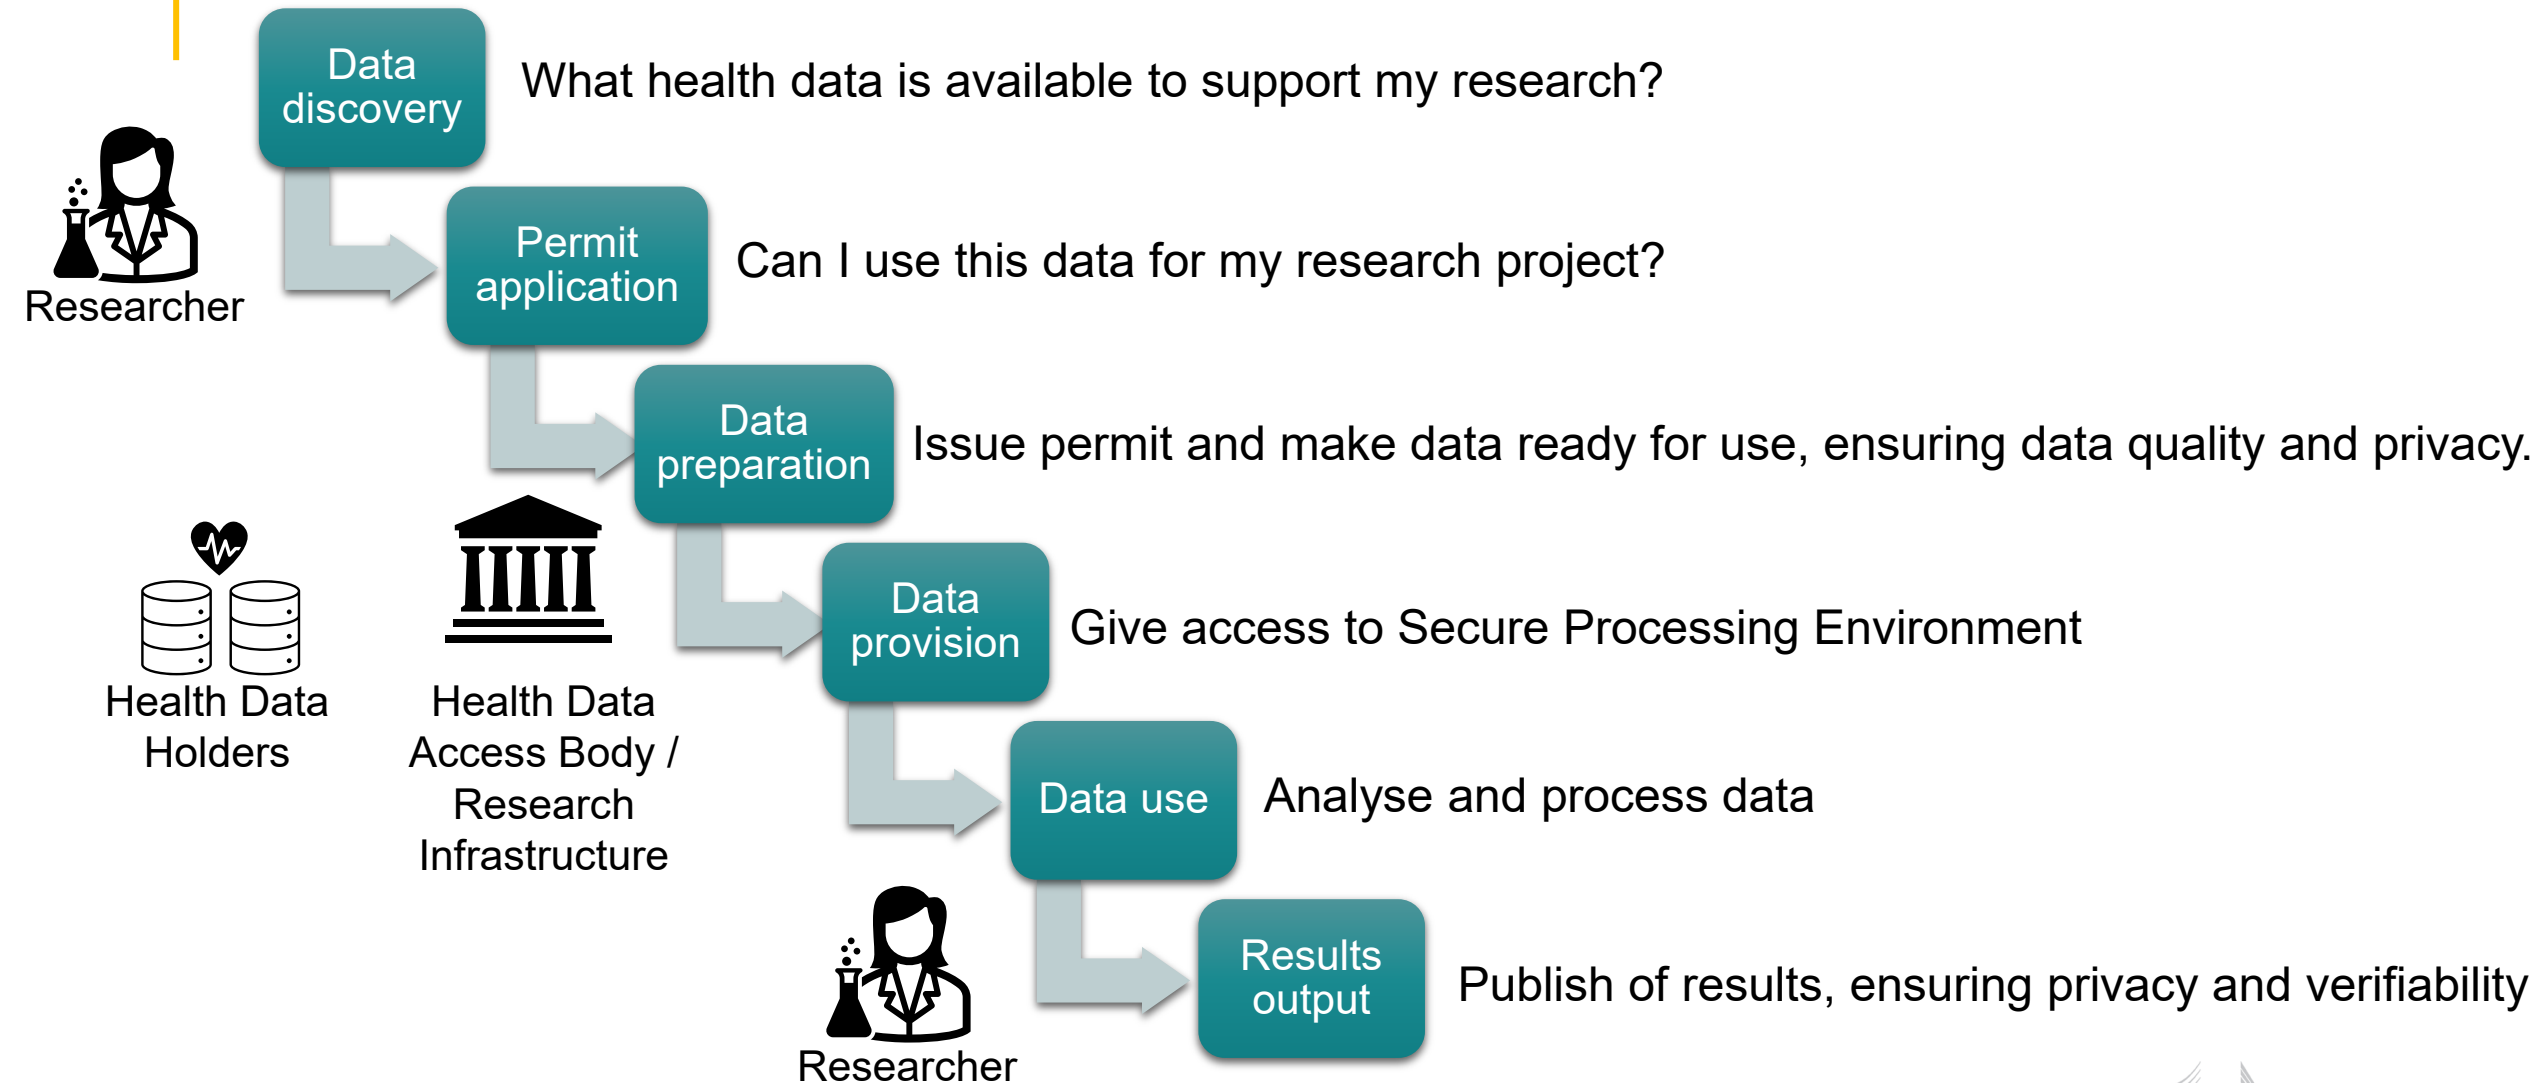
Data discovery

What health data is available to support my research?

Researcher

Permit application

Can I use this data for my research project?

Data preparation

Issue permit and make data ready for use, ensuring data quality and privacy.

Data provision

Give access to Secure Processing Environment

Health Data Holders

Health Data Access Body / Research Infrastructure

Data use

Analyse and process data

Results output

Publish of results, ensuring privacy and verifiability

Researcher